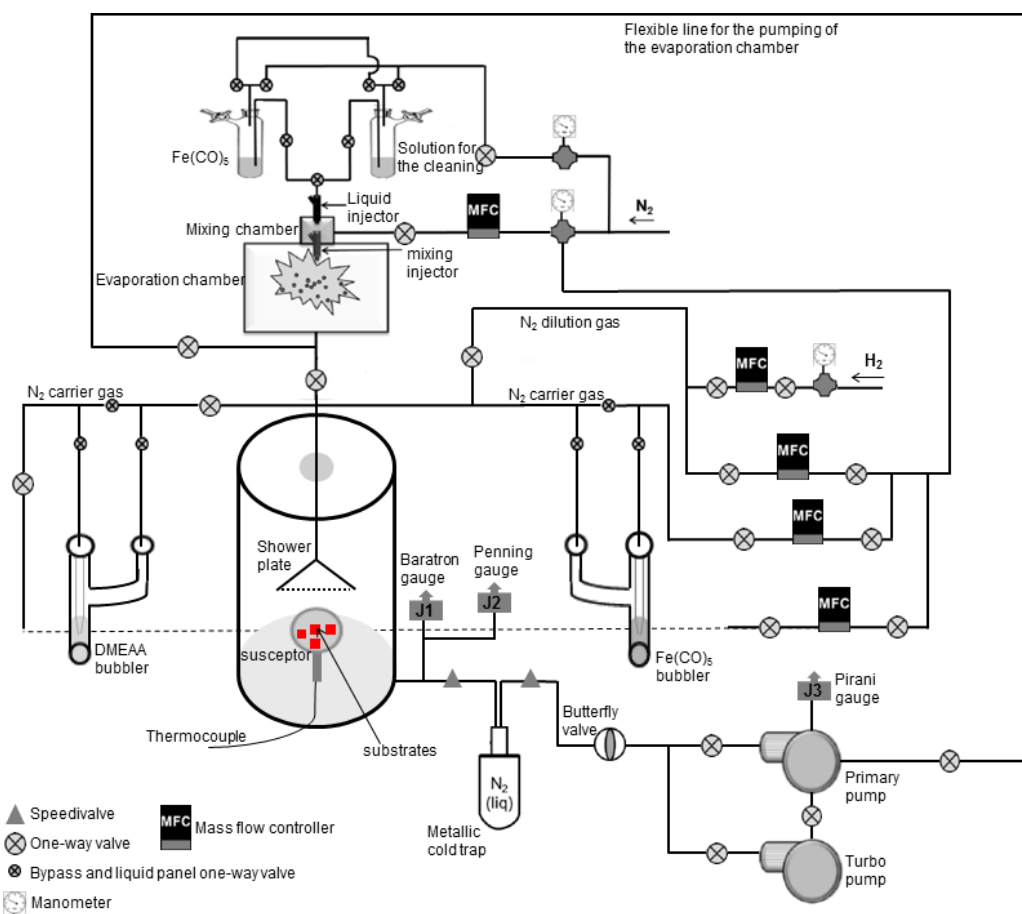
Flexible line for the pumping of the evaporation chamber

$Fe(CO)_5$

Solution for the cleaning

Liquid injector

MFC

$N_2$

Mixing chamber

mixing injector

Evaporation chamber

$N_2$ dilution gas

MFC

$H_2$

$N_2$ carrier gas

$N_2$ carrier gas

MFC

MFC

Shower plate

Baratron gauge

J1

Penning gauge

J2

MFC

DMEAA bubbler

susceptor

$Fe(CO)_5$ bubbler

J3

Pirani gauge

Thermocouple

substrates

Butterfly valve

$N_2$ (liq)

Primary pump

Metallic cold trap

Turbo pump

Speedivalve

One-way valve

MFC Mass flow controller

Bypass and liquid panel one-way valve

Manometer